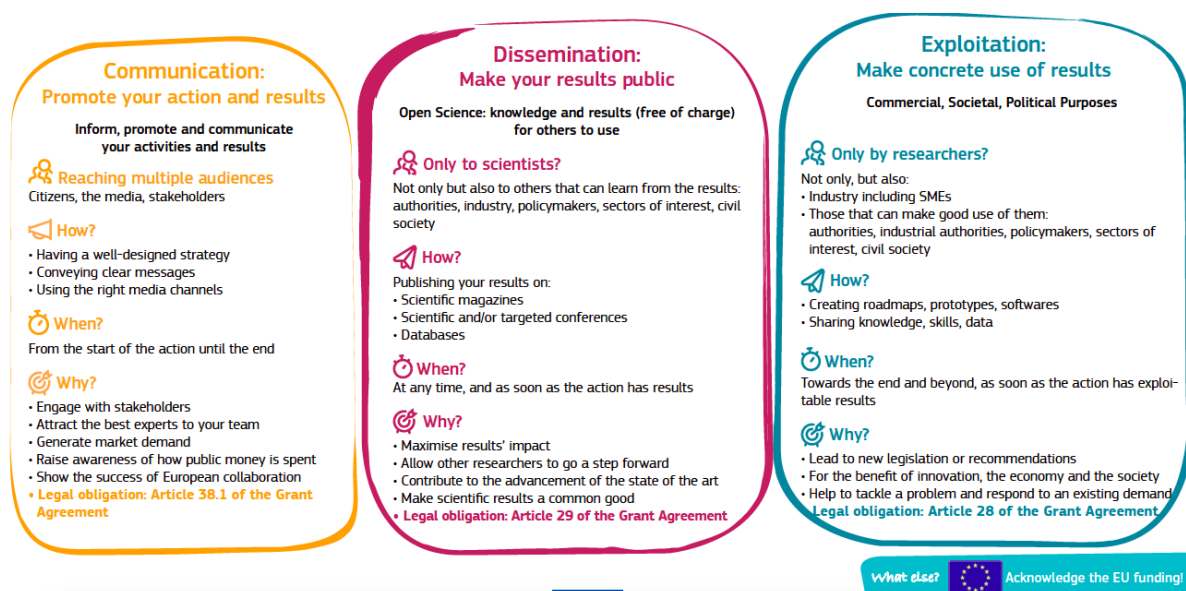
Communication:
Promote your action and results

Inform, promote and communicate your activities and results

Reaching multiple audiences
Citizens, the media, stakeholders

How?
• Having a well-designed strategy
• Conveying clear messages
• Using the right media channels

When?
From the start of the action until the end

Why?
• Engage with stakeholders
• Attract the best experts to your team
• Generate market demand
• Raise awareness of how public money is spent
• Show the success of European collaboration
• Legal obligation: Article 38.1 of the Grant Agreement

Dissemination:
Make your results public

Open Science: knowledge and results (free of charge) for others to use

Only to scientists?
Not only but also to others that can learn from the results: authorities, industry, policymakers, sectors of interest, civil society

How?
Publishing your results on:
• Scientific magazines
• Scientific and/or targeted conferences
• Databases

When?
At any time, and as soon as the action has results

Why?
• Maximise results' impact
• Allow other researchers to go a step forward
• Contribute to the advancement of the state of the art
• Make scientific results a common good
• Legal obligation: Article 29 of the Grant Agreement

Exploitation:
Make concrete use of results

Commercial, Societal, Political Purposes

Only by researchers?
Not only, but also:
• Industry including SMEs
• Those that can make good use of them: authorities, industrial authorities, policymakers, sectors of interest, civil society

How?
• Creating roadmaps, prototypes, softwares
• Sharing knowledge, skills, data

When?
Towards the end and beyond, as soon as the action has exploitable results

Why?
• Lead to new legislation or recommendations
• For the benefit of innovation, the economy and the society
• Help to tackle a problem and respond to an existing demand
• Legal obligation: Article 28 of the Grant Agreement

What else? Acknowledge the EU funding!